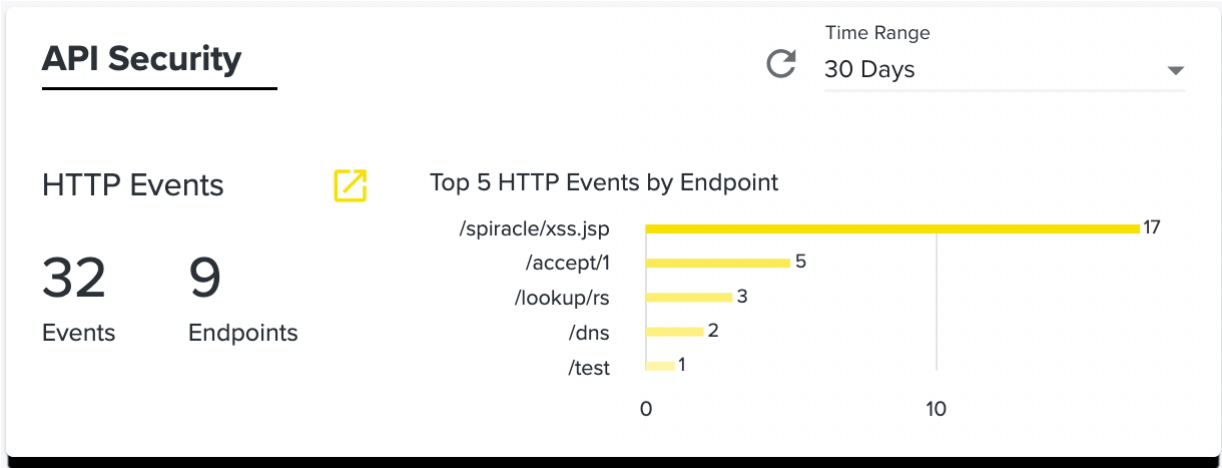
API Security

Time Range
30 Days

HTTP Events

32
Events

9
Endpoints

Top 5 HTTP Events by Endpoint

| Endpoint | Events |
|---|---|
| /spiracle/xss.jsp | 17 |
| /accept/1 | 5 |
| /lookup/rs | 3 |
| /dns | 2 |
| /test | 1 |

0
10